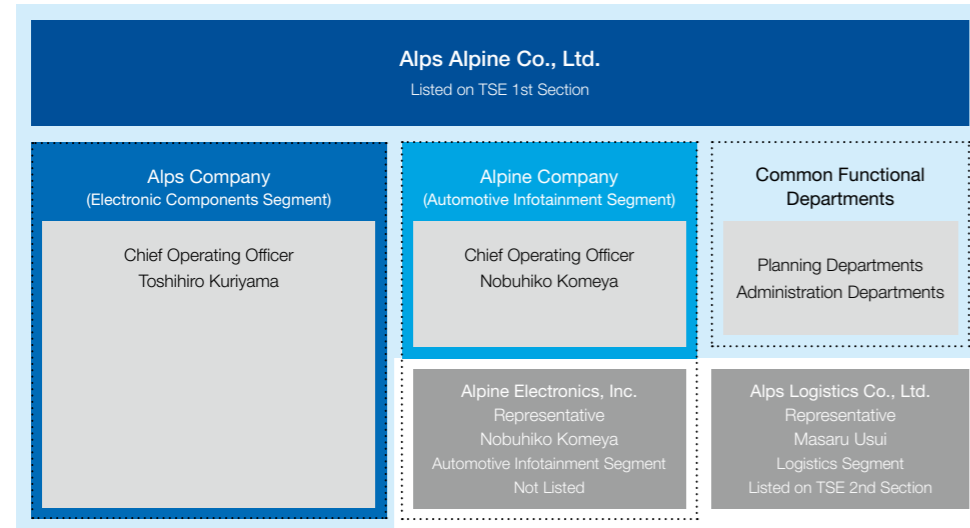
Alps Alpine Co., Ltd.
Listed on TSE 1st Section

Alps Company
(Electronic Components Segment)

Chief Operating Officer
Toshihiro Kuriyama

Alpine Company
(Automotive Infotainment Segment)

Chief Operating Officer
Nobuhiko Komeya

Common Functional Departments

Planning Departments
Administration Departments

Alpine Electronics, Inc.
Representative
Nobuhiko Komeya
Automotive Infotainment Segment
Not Listed

Alps Logistics Co., Ltd.
Representative
Masaru Usui
Logistics Segment
Listed on TSE 2nd Section